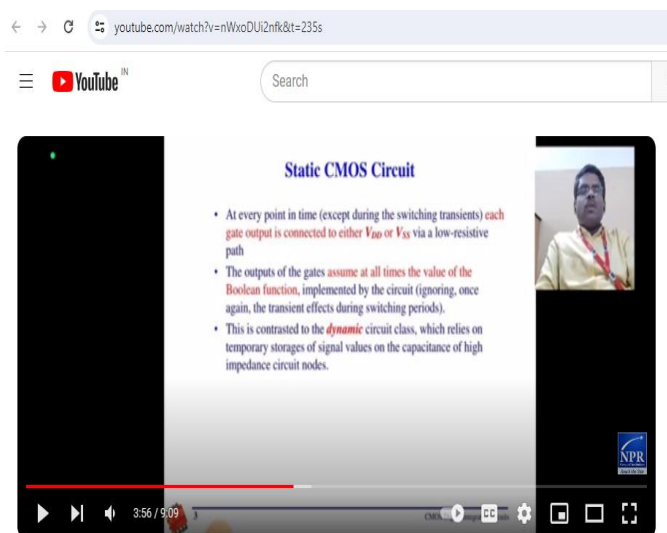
youtube.com/watch?v=nWxoDUi2nfk&t=235s

YouTube IN

Search

Static CMOS Circuit

• At every point in time (except during the switching transients) each gate output is connected to either $V_{DD}$ or $V_{SS}$ via a low-resistive path

• The outputs of the gates assume at all times the value of the Boolean function, implemented by the circuit (ignoring, once again, the transient effects during switching periods).

• This is contrasted to the *dynamic* circuit class, which relies on temporary storages of signal values on the capacitance of high impedance circuit nodes.

NPR

3:56 / 9:09